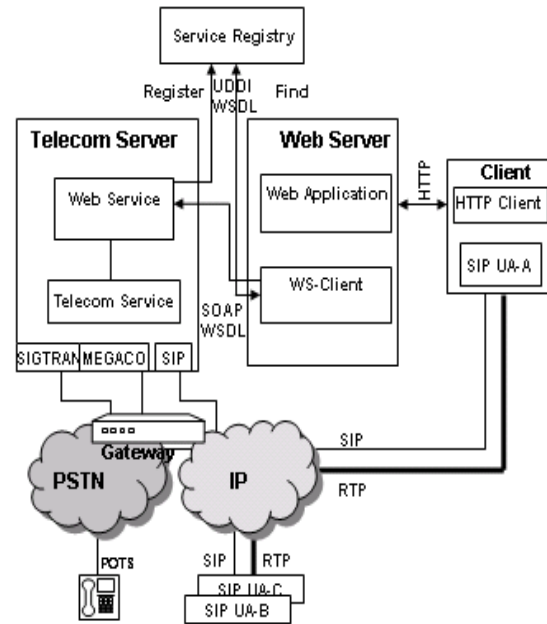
Service Registry

Register UDDI WSDL Find

Telecom Server

Web Service

Telecom Service

SIGTRAN MEGACO SIP

Web Server

Web Application

WS-Client

SOAP WSDL

HTTP

Client

HTTP Client

SIP UA-A

Gateway

PSTN

IP

SIP

RTP

POTS

SIP RTP

SIP UA-C

SIP UA-B